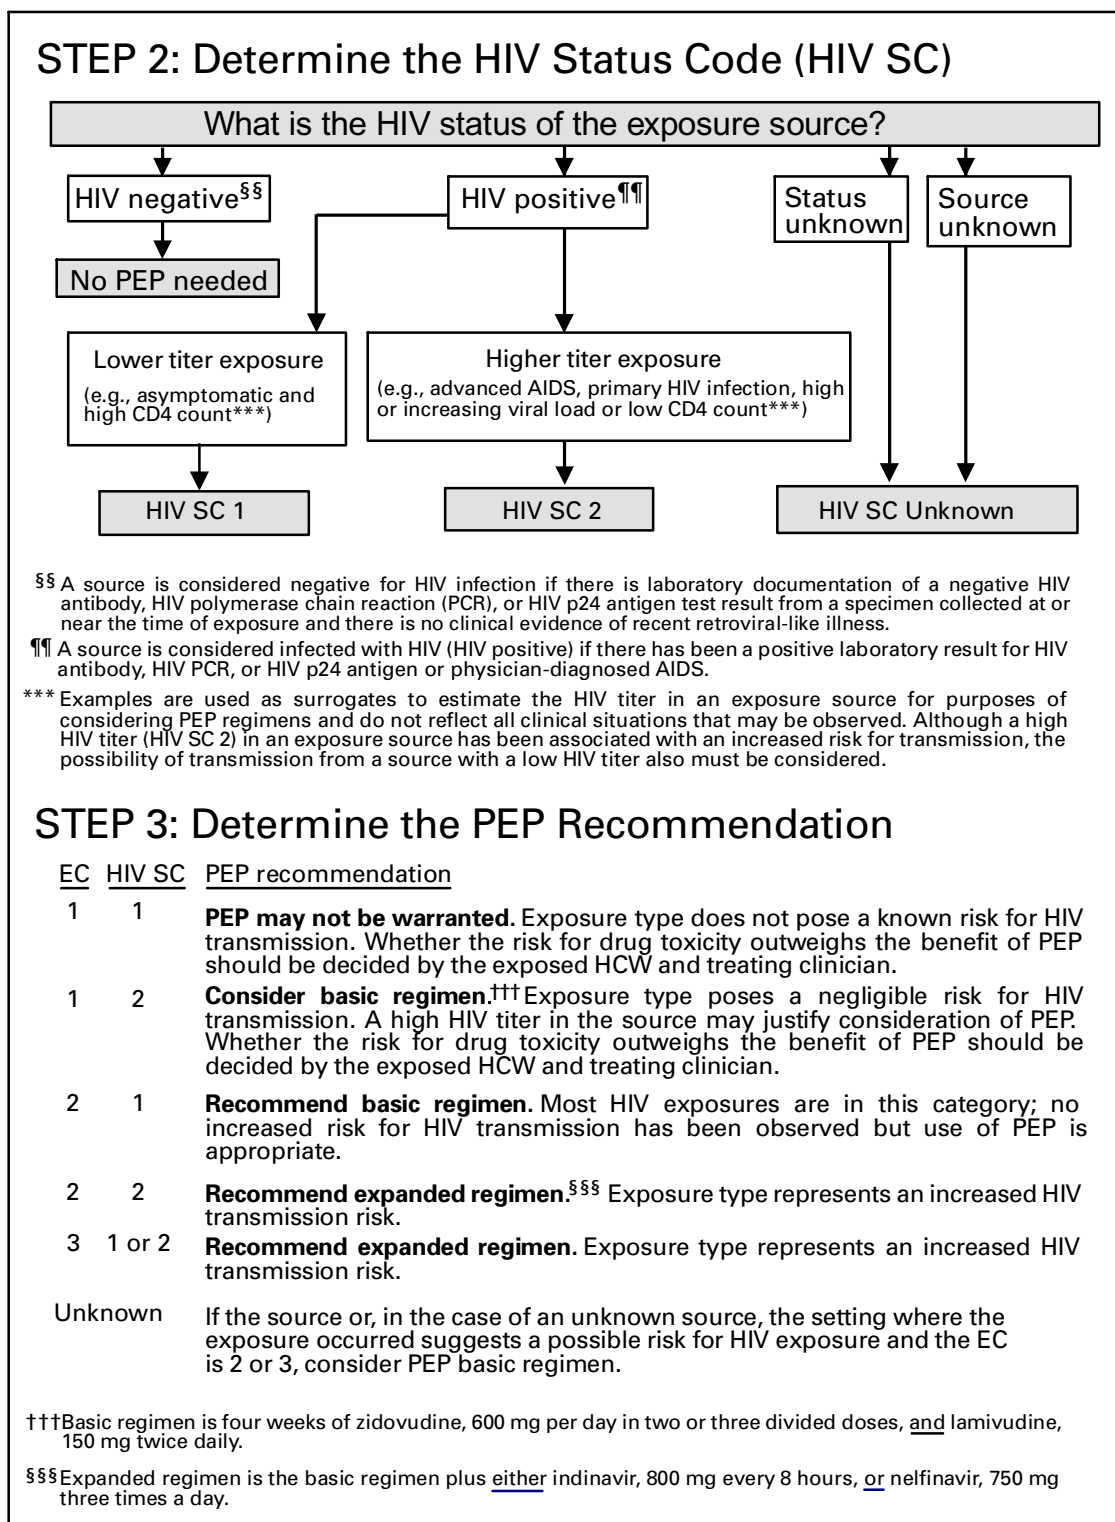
STEP 2: Determine the HIV Status Code (HIV SC)

What is the HIV status of the exposure source?

HIV negative§§

No PEP needed

HIV positive¶¶

Status unknown

Source unknown

Lower titer exposure
(e.g., asymptomatic and high CD4 count***)

Higher titer exposure
(e.g., advanced AIDS, primary HIV infection, high or increasing viral load or low CD4 count***)

HIV SC 1

HIV SC 2

HIV SC Unknown

§§ A source is considered negative for HIV infection if there is laboratory documentation of a negative HIV antibody, HIV polymerase chain reaction (PCR), or HIV p24 antigen test result from a specimen collected at or near the time of exposure and there is no clinical evidence of recent retroviral-like illness.

¶¶ A source is considered infected with HIV (HIV positive) if there has been a positive laboratory result for HIV antibody, HIV PCR, or HIV p24 antigen or physician-diagnosed AIDS.

*** Examples are used as surrogates to estimate the HIV titer in an exposure source for purposes of considering PEP regimens and do not reflect all clinical situations that may be observed. Although a high HIV titer (HIV SC 2) in an exposure source has been associated with an increased risk for transmission, the possibility of transmission from a source with a low HIV titer also must be considered.

STEP 3: Determine the PEP Recommendation

| EC | HIV SC | PEP recommendation |
|---|---|---|
| 1 | 1 | **PEP may not be warranted.** Exposure type does not pose a known risk for HIV transmission. Whether the risk for drug toxicity outweighs the benefit of PEP should be decided by the exposed HCW and treating clinician. |
| 1 | 2 | **Consider basic regimen.**††† Exposure type poses a negligible risk for HIV transmission. A high HIV titer in the source may justify consideration of PEP. Whether the risk for drug toxicity outweighs the benefit of PEP should be decided by the exposed HCW and treating clinician. |
| 2 | 1 | **Recommend basic regimen.** Most HIV exposures are in this category; no increased risk for HIV transmission has been observed but use of PEP is appropriate. |
| 2 | 2 | **Recommend expanded regimen.**§§§ Exposure type represents an increased HIV transmission risk. |
| 3 | 1 or 2 | **Recommend expanded regimen.** Exposure type represents an increased HIV transmission risk. |
| Unknown | | If the source or, in the case of an unknown source, the setting where the exposure occurred suggests a possible risk for HIV exposure and the EC is 2 or 3, consider PEP basic regimen. |

†††Basic regimen is four weeks of zidovudine, 600 mg per day in two or three divided doses, and lamivudine, 150 mg twice daily.

§§§Expanded regimen is the basic regimen plus either indinavir, 800 mg every 8 hours, or nelfinavir, 750 mg three times a day.